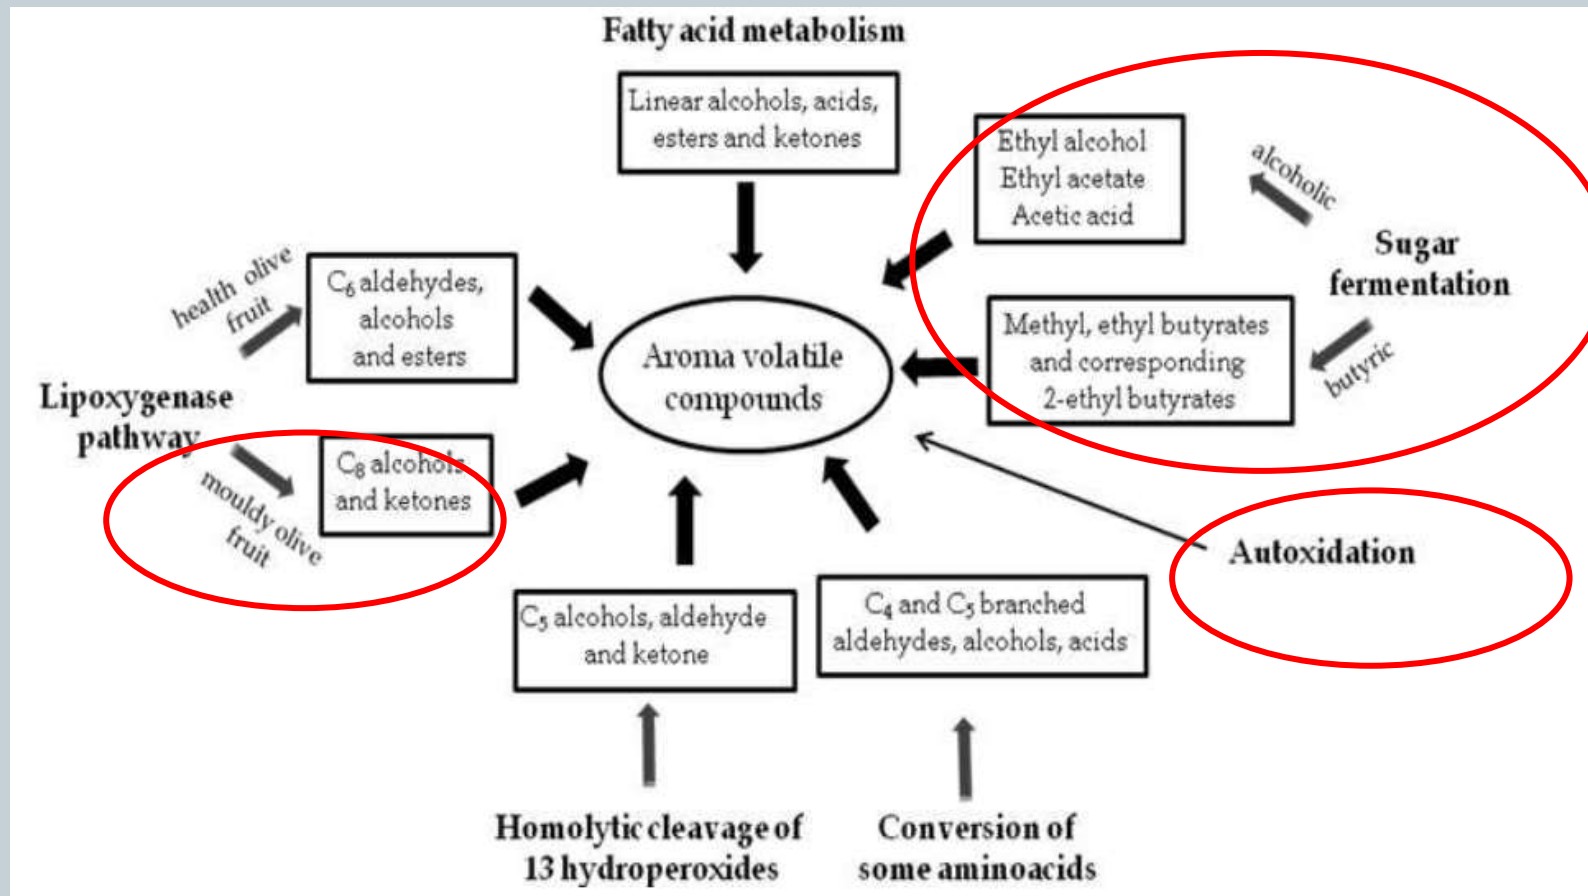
Fatty acid metabolism

Linear alcohols, acids, esters and ketones

Ethyl alcohol
Ethyl acetate
Acetic acid

alcoholic

Sugar fermentation

health olive fruit

$C_6$ aldehydes, alcohols and esters

Aroma volatile compounds

Methyl, ethyl butyrates and corresponding 2-ethyl butyrates

butyric

Lipoxygenase pathway

mouldy olive fruit

$C_8$ alcohols and ketones

Autoxidation

$C_5$ alcohols, aldehyde and ketone

$C_4$ and $C_5$ branched aldehydes, alcohols, acids

Homolytic cleavage of 13 hydroperoxides

Conversion of some aminoacids